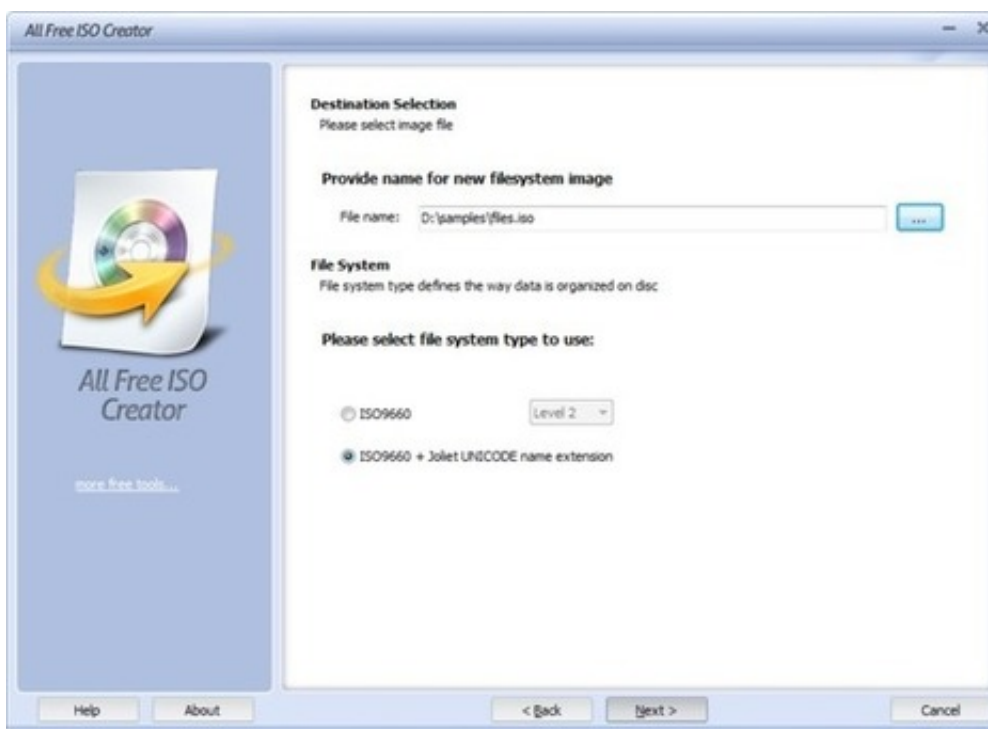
All Free ISO Creator

All Free ISO Creator

more free tools...

Destination Selection
Please select image file

Provide name for new filesystem image

File name: D:\samples\files.iso ...

File System
File system type defines the way data is organized on disc

Please select file system type to use:

ISO9660 Level 2

ISO9660 + Joliet UNICODE name extension

Help About < Back Next > Cancel